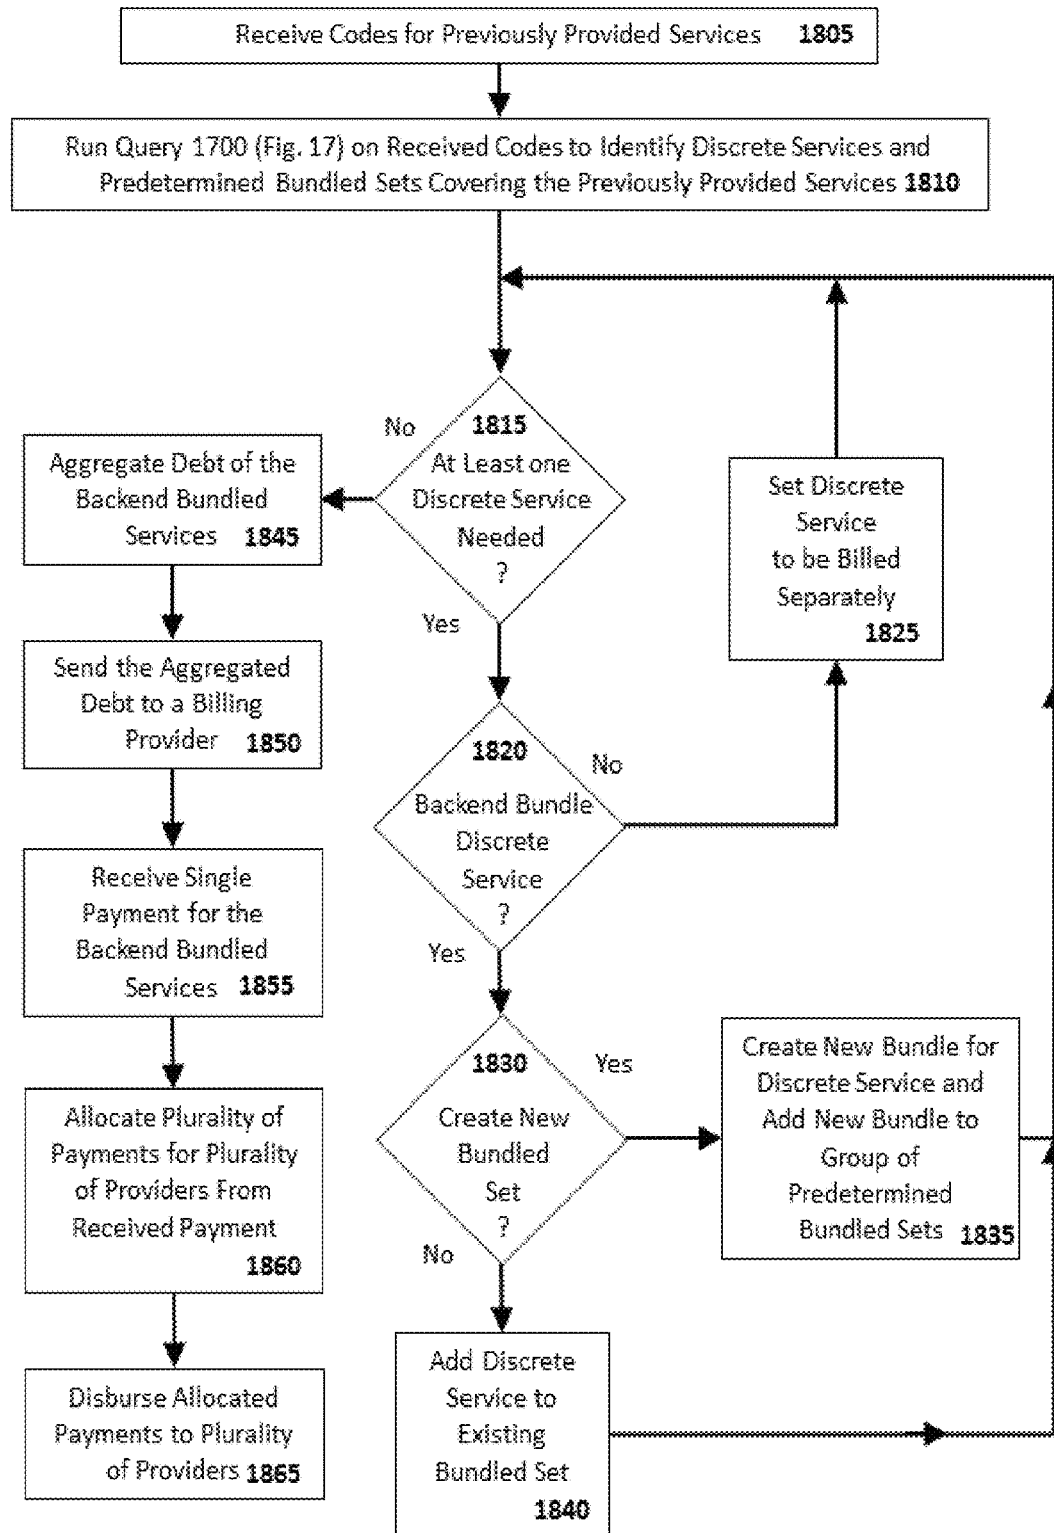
Receive Codes for Previously Provided Services 1805

Run Query 1700 (Fig. 17) on Received Codes to Identify Discrete Services and Predetermined Bundled Sets Covering the Previously Provided Services 1810

No

1815 At Least one Discrete Service Needed ?

Aggregate Debt of the Backend Bundled Services 1845

Set Discrete Service to be Billed Separately 1825

Yes

Send the Aggregated Debt to a Billing Provider 1850

1820 Backend Bundle Discrete Service ?

No

Receive Single Payment for the Backend Bundled Services 1855

Yes

1830 Create New Bundled Set ?

Yes

Create New Bundle for Discrete Service and Add New Bundle to Group of Predetermined Bundled Sets 1835

Allocate Plurality of Payments for Plurality of Providers From Received Payment 1860

No

Disburse Allocated Payments to Plurality of Providers 1865

Add Discrete Service to Existing Bundled Set 1840